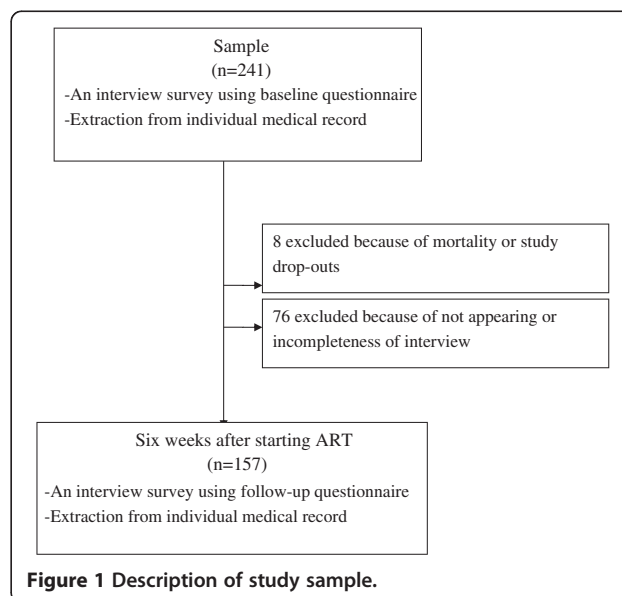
Sample
(n=241)
-An interview survey using baseline questionnaire
-Extraction from individual medical record

8 excluded because of mortality or study drop-outs

76 excluded because of not appearing or incompleteness of interview

Six weeks after starting ART
(n=157)
-An interview survey using follow-up questionnaire
-Extraction from individual medical record

Figure 1 Description of study sample.